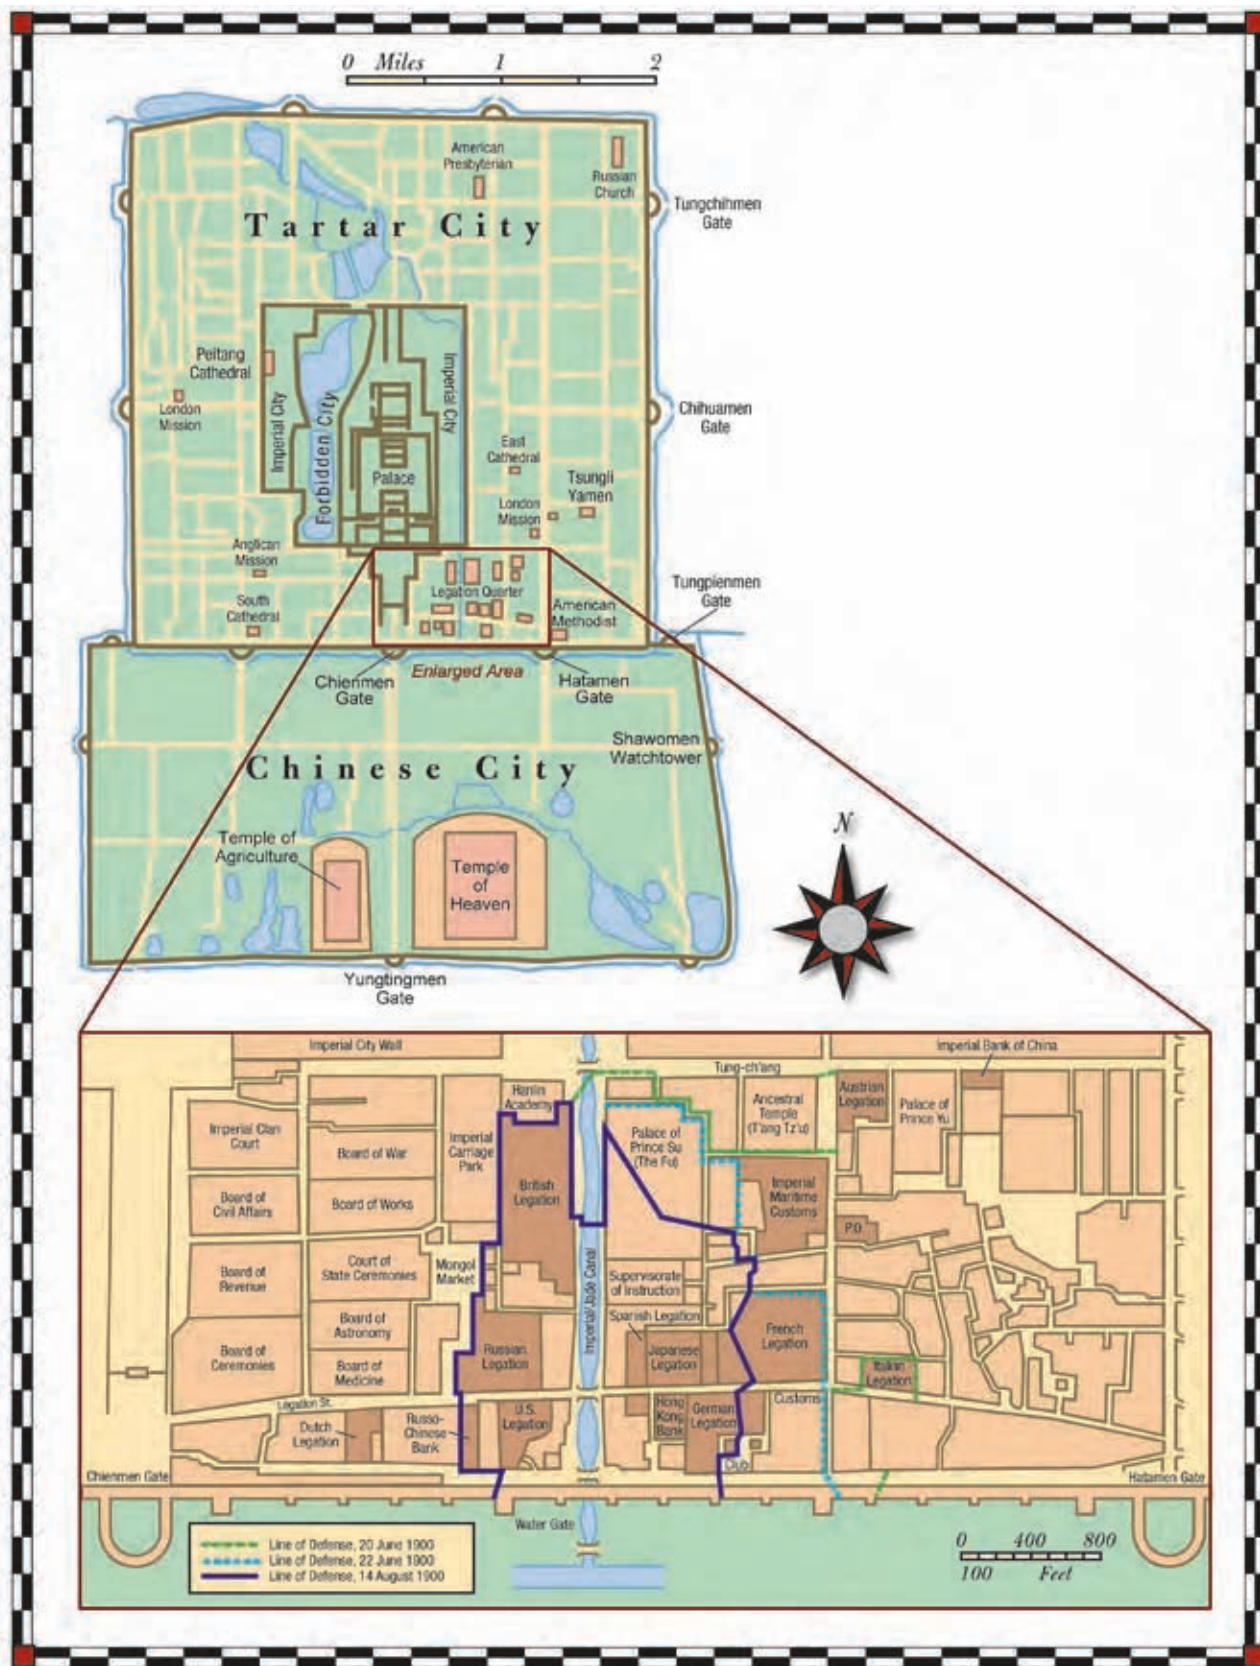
0 Miles 1 2

American Presbyterian

Russian Church

Tungchihmen Gate

Tartar City

Peitang Cathedral

London Mission

Imperial City

Forbidden City

Imperial City

Palace

East Cathedral

Chihuamen Gate

Tsungli Yamen

London Mission

Anglican Mission

South Cathedral

Legation Quarter

American Methodist

Tungpienmen Gate

Chienmen Gate

Enlarged Area

Hatamen Gate

Shawomen Watchtower

Chinese City

N

Temple of Agriculture

Temple of Heaven

Yungtingmen Gate

Imperial City Wall

Imperial Bank of China

Tung-ch'ang

Hanlin Academy

Imperial Clan Court

Board of War

Imperial Carriage Park

British Legation

Palace of Prince Su (The Fu)

Ancestral Temple (T'ang Tz'u)

Austrian Legation

Palace of Prince Yu

Board of Civil Affairs

Board of Works

Imperial Maritime Customs

P.O.

Board of Revenue

Court of State Ceremonies

Mongol Market

Imperial Jade Canal

Supervisorate of Instruction

Board of Astronomy

Spanish Legation

French Legation

Board of Ceremonies

Board of Medicine

Russian Legation

Japanese Legation

Italian Legation

Legation St.

Customs

Dutch Legation

Russo-Chinese Bank

U.S. Legation

Hong Kong Bank

German Legation

Club

Chienmen Gate

Hatamen Gate

Water Gate

Line of Defense, 20 June 1900

Line of Defense, 22 June 1900

Line of Defense, 14 August 1900

0 400 800

100 Feet